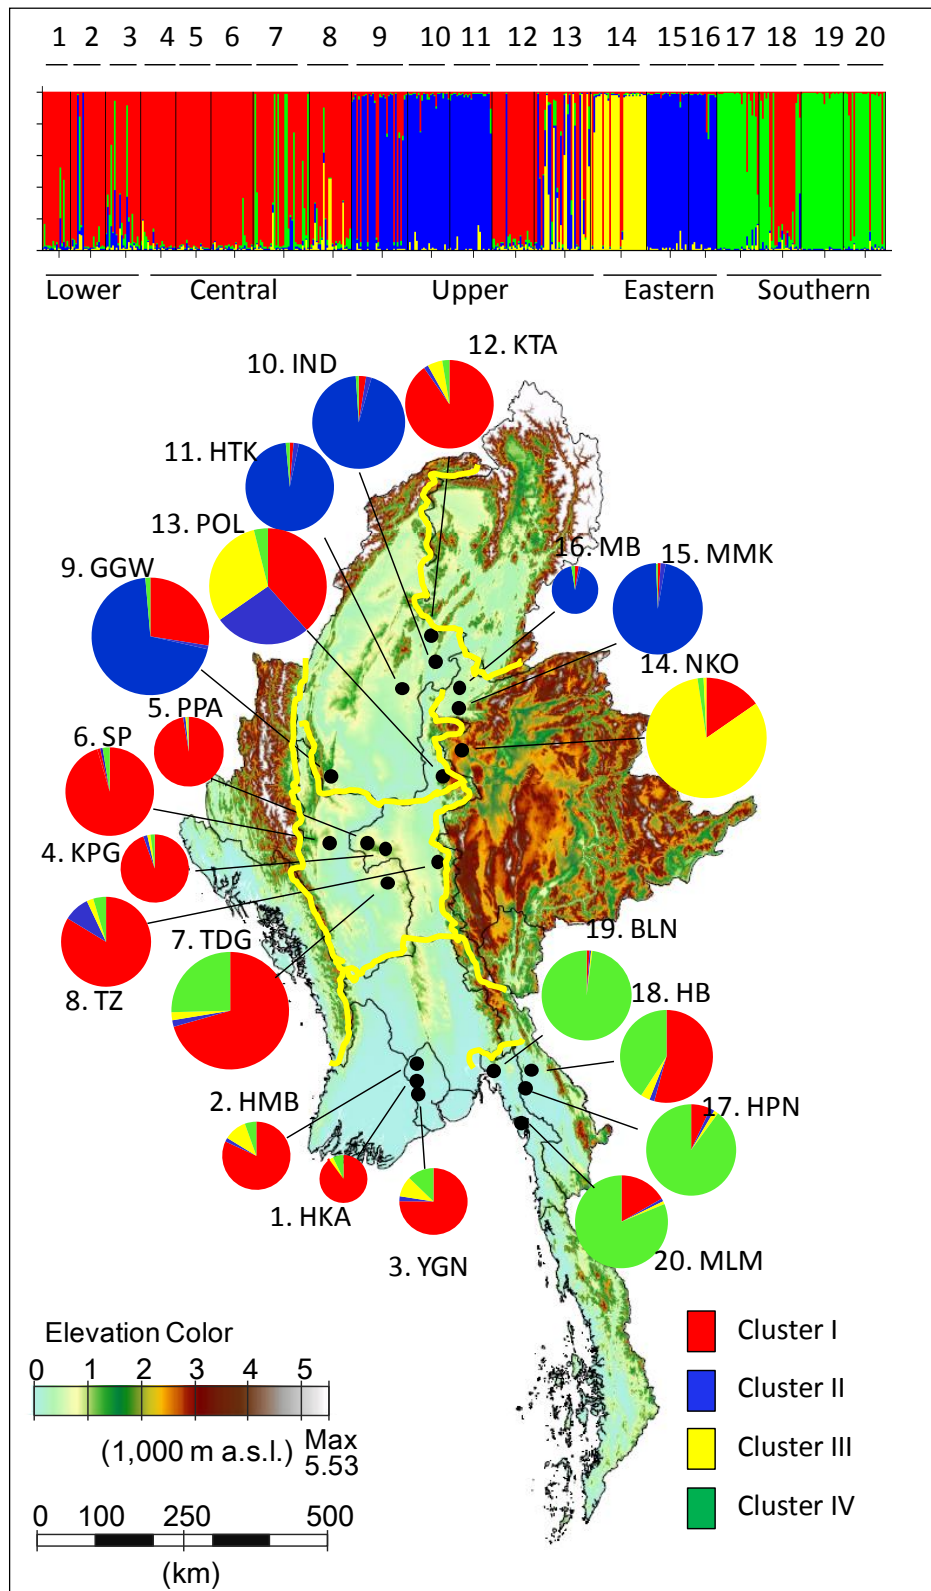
1 2 3 4 5 6 7 8 9 10 11 12 13 14 15 16 17 18 19 20

Lower Central Upper Eastern Southern

12. KTA
10. IND
11. HTK
13. POL
16. MB
15. MMK
9. GGW
14. NKO
5. PPA
6. SP
4. KPG
8. TZ
7. TDG
19. BLN
18. HB
17. HPN
2. HMB
1. HKA
3. YGN
20. MLM

Elevation Color
0 1 2 3 4 5
(1,000 m a.s.l.) Max 5.53

0 100 250 500
(km)

Cluster I
Cluster II
Cluster III
Cluster IV